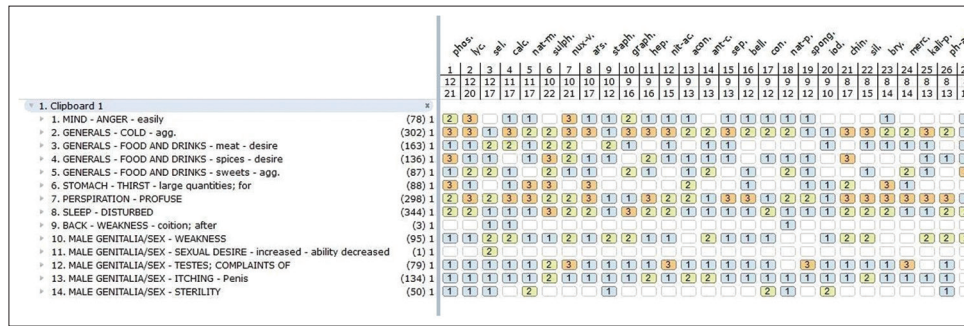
| | phos. | lyc. | sel. | calc. | nat-m. | sulph. | nux-v. | ars. | staph. | graph. | hep. | nit-ac. | acon. | ant-c. | sep. | bell. | con. | nat-p. | spong. | iod. | chin. | sil. | bry. | merc. | kali-p. | ph-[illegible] |
|---|---|---|---|---|---|---|---|---|---|---|---|---|---|---|---|---|---|---|---|---|---|---|---|---|---|---|
| | 1 | 2 | 3 | 4 | 5 | 6 | 7 | 8 | 9 | 10 | 11 | 12 | 13 | 14 | 15 | 16 | 17 | 18 | 19 | 20 | 21 | 22 | 23 | 24 | 25 | 26 |
| | 12 | 12 | 12 | 11 | 11 | 10 | 10 | 10 | 10 | 9 | 9 | 9 | 9 | 9 | 9 | 9 | 9 | 9 | 9 | 9 | 8 | 8 | 8 | 8 | 8 | 8 |
| | 21 | 20 | 17 | 17 | 17 | 22 | 21 | 17 | 12 | 16 | 16 | 15 | 15 | 13 | 13 | 13 | 12 | 12 | 12 | 10 | 17 | 15 | 14 | 14 | 13 | 13 |

1. Clipboard 1 ×
1. MIND - ANGER - easily (78) 1
2. GENERALS - COLD - agg. (302) 1
3. GENERALS - FOOD AND DRINKS - meat - desire (163) 1
4. GENERALS - FOOD AND DRINKS - spices - desire (136) 1
5. GENERALS - FOOD AND DRINKS - sweets - agg. (87) 1
6. STOMACH - THIRST - large quantities; for (88) 1
7. PERSPIRATION - PROFUSE (298) 1
8. SLEEP - DISTURBED (344) 1
9. BACK - WEAKNESS - coition; after (3) 1
10. MALE GENITALIA/SEX - WEAKNESS (95) 1
11. MALE GENITALIA/SEX - SEXUAL DESIRE - increased - ability decreased (1) 1
12. MALE GENITALIA/SEX - TESTES; COMPLAINTS OF (79) 1
13. MALE GENITALIA/SEX - ITCHING - Penis (134) 1
14. MALE GENITALIA/SEX - STERILITY (50) 1